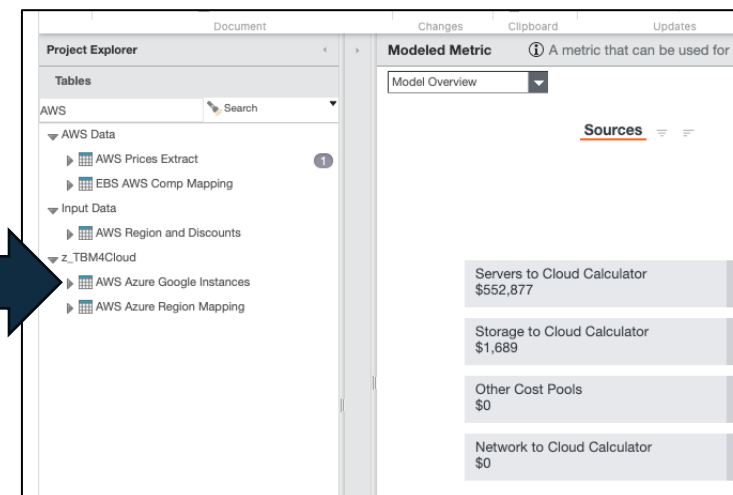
Document Changes Clipboard Updates

Project Explorer

Tables

AWS Search

AWS Data
AWS Prices Extract 1
EBS AWS Comp Mapping
Input Data
AWS Region and Discounts
z_TBM4Cloud
AWS Azure Google Instances
AWS Azure Region Mapping

Modeled Metric ⓘ A metric that can be used for

Model Overview

Sources

Servers to Cloud Calculator
$552,877

Storage to Cloud Calculator
$1,689

Other Cost Pools
$0

Network to Cloud Calculator
$0